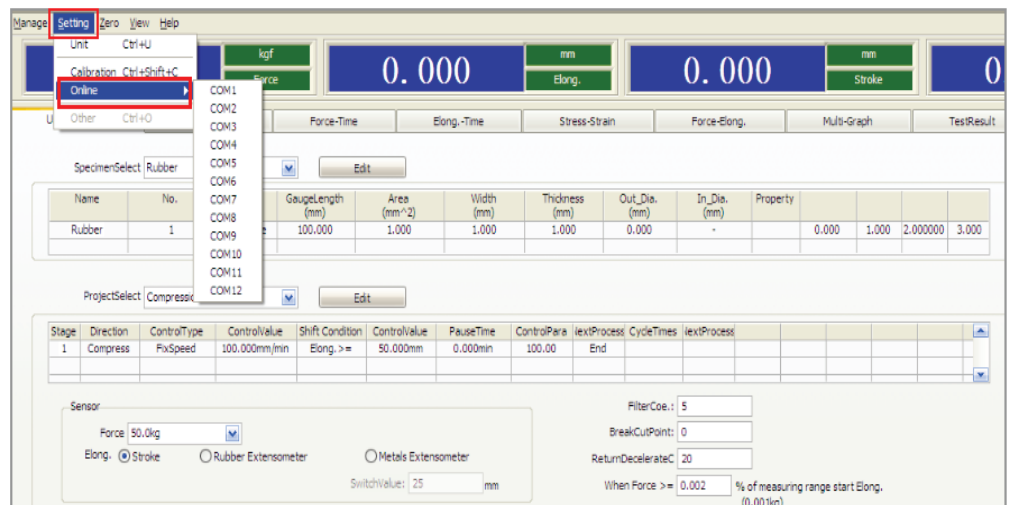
Manage Setting Zero View Help

Unit Ctrl+U
Calibration Ctrl+Shift+C
Online
Other Ctrl+O

COM1
COM2
COM3
COM4
COM5
COM6
COM7
COM8
COM9
COM10
COM11
COM12

kgf
Force
0. 000
mm
Elong.
0. 000
mm
Stroke
0

Force-Time | Elong.-Time | Stress-Strain | Force-Elong. | Multi-Graph | TestResult

SpecimenSelect Rubber
Edit

| Name | No. | | GaugeLength (mm) | Area (mm^2) | Width (mm) | Thickness (mm) | Out_Dia. (mm) | In_Dia. (mm) | Property | | | | |
|---|---|---|---|---|---|---|---|---|---|---|---|---|---|
| Rubber | 1 | e | 100.000 | 1.000 | 1.000 | 1.000 | 0.000 | - | | 0.000 | 1.000 | 2.000000 | 3.000 |

ProjectSelect Compressio
Edit

| Stage | Direction | ControlType | ControlValue | Shift Condition | ControlValue | PauseTime | ControlPara | lextProcess | CycleTimes | lextProcess |
|---|---|---|---|---|---|---|---|---|---|---|
| 1 | Compress | FixSpeed | 100.000mm/min | Elong.>= | 50.000mm | 0.000min | 100.00 | End | | |

Sensor
Force 50.0kg
Elong. Stroke Rubber Extensometer Metals Extensometer
SwitchValue: 25 mm

FilterCoe.: 5
BreakCutPoint: 0
ReturnDecelerateC 20
When Force >= 0.002 % of measuring range start Elong.
(0.001kg)